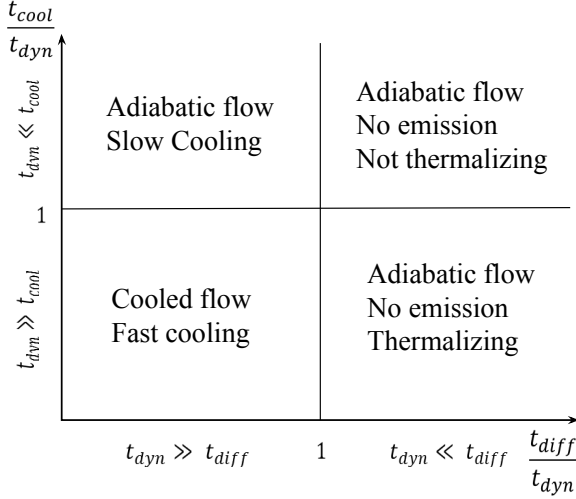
$\frac{t_{cool}}{t_{dyn}}$

$t_{dyn} \ll t_{cool}$

Adiabatic flow
Slow Cooling

Adiabatic flow
No emission
Not thermalizing

1

$t_{dyn} \gg t_{cool}$

Cooled flow
Fast cooling

Adiabatic flow
No emission
Thermalizing

$t_{dyn} \gg t_{diff}$ 1 $t_{dyn} \ll t_{diff}$ $\frac{t_{diff}}{t_{dyn}}$